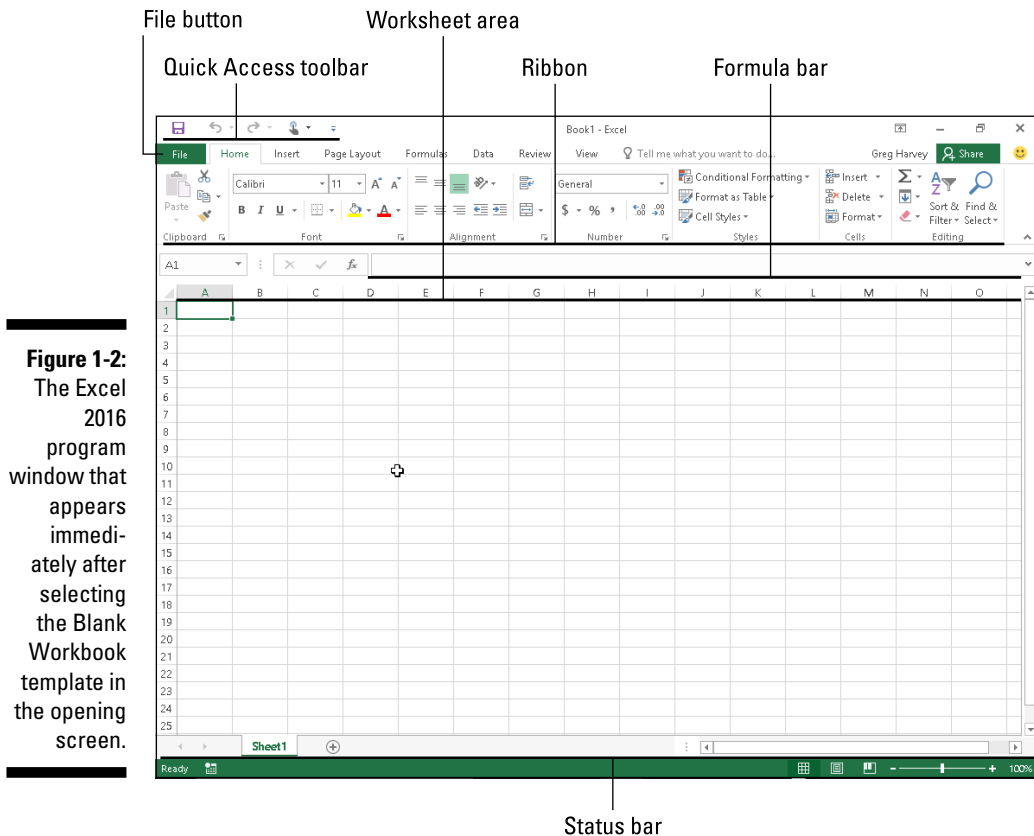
File button

Worksheet area

Quick Access toolbar

Ribbon

Formula bar

Book1 - Excel

File Home Insert Page Layout Formulas Data Review View Tell me what you want to do... Greg Harvey Share

Paste Calibri 11 B I U General $ % , Conditional Formatting Format as Table Cell Styles Insert Delete Format Sort & Filter Find & Select

Clipboard Font Alignment Number Styles Cells Editing

A1 $f_x$

A B C D E F G H I J K L M N O

1
2
3
4
5
6
7
8
9
10
11
12
13
14
15
16
17
18
19
20
21
22
23
24
25

Sheet1

Ready

100%

**Figure 1-2:** The Excel 2016 program window that appears immediately after selecting the Blank Workbook template in the opening screen.

Status bar